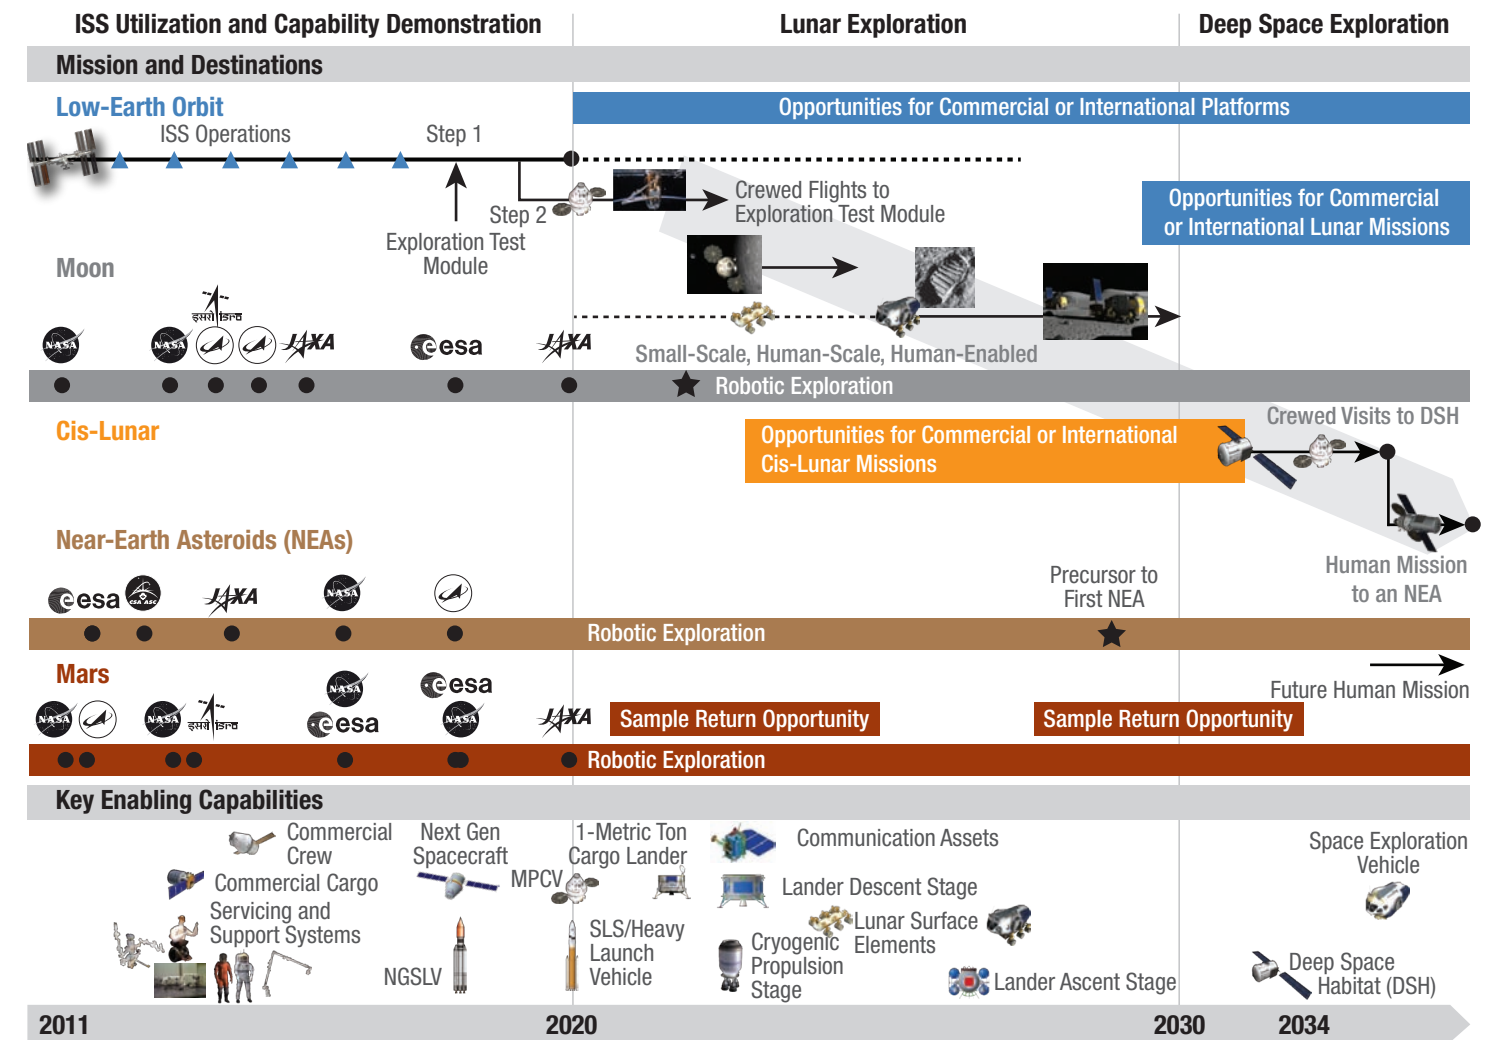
ISS Utilization and Capability Demonstration

Lunar Exploration

Deep Space Exploration

Mission and Destinations

Low-Earth Orbit

Opportunities for Commercial or International Platforms

ISS Operations

Step 1

Step 2

Exploration Test Module

Crewed Flights to Exploration Test Module

Opportunities for Commercial or International Lunar Missions

Moon

NASA NASA इसरो isro JAXA esa JAXA

Small-Scale, Human-Scale, Human-Enabled

Robotic Exploration

Cis-Lunar

Opportunities for Commercial or International Cis-Lunar Missions

Crewed Visits to DSH

Near-Earth Asteroids (NEAs)

esa CSA ASC JAXA NASA

Precursor to First NEA

Human Mission to an NEA

Robotic Exploration

Mars

NASA NASA इसरो isro NASA esa esa NASA JAXA

Sample Return Opportunity

Sample Return Opportunity

Future Human Mission

Robotic Exploration

Key Enabling Capabilities

Commercial Crew

Commercial Cargo

Servicing and Support Systems

Next Gen Spacecraft

NGSLV

MPCV

1-Metric Ton Cargo Lander

SLS/Heavy Launch Vehicle

Communication Assets

Lander Descent Stage

Lunar Surface Elements

Cryogenic Propulsion Stage

Lander Ascent Stage

Space Exploration Vehicle

Deep Space Habitat (DSH)

2011

2020

2030

2034